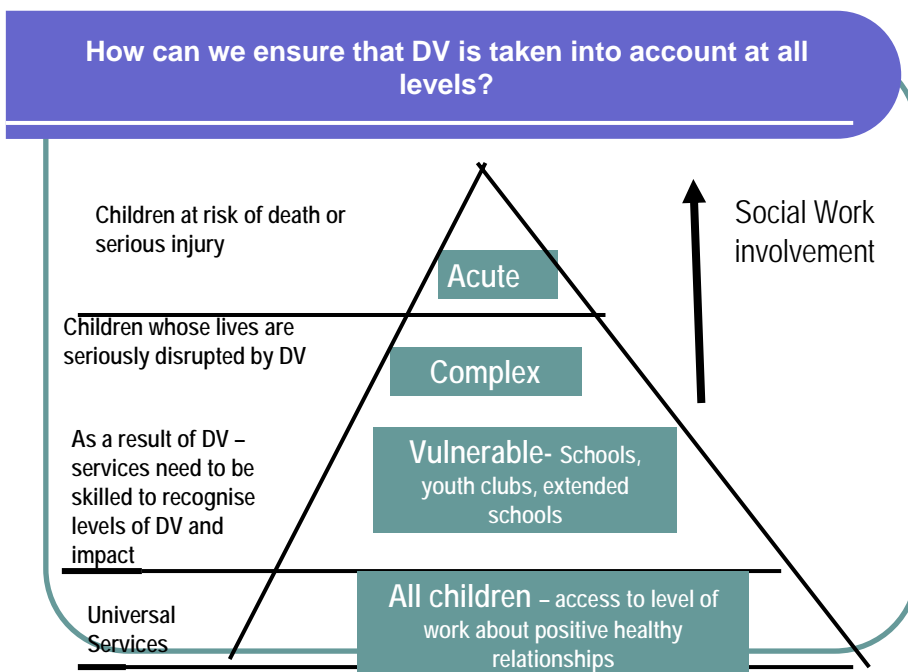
How can we ensure that DV is taken into account at all levels?

Children at risk of death or serious injury

Acute

Social Work involvement

Children whose lives are seriously disrupted by DV

Complex

As a result of DV – services need to be skilled to recognise levels of DV and impact

Vulnerable- Schools, youth clubs, extended schools

Universal Services

All children – access to level of work about positive healthy relationships